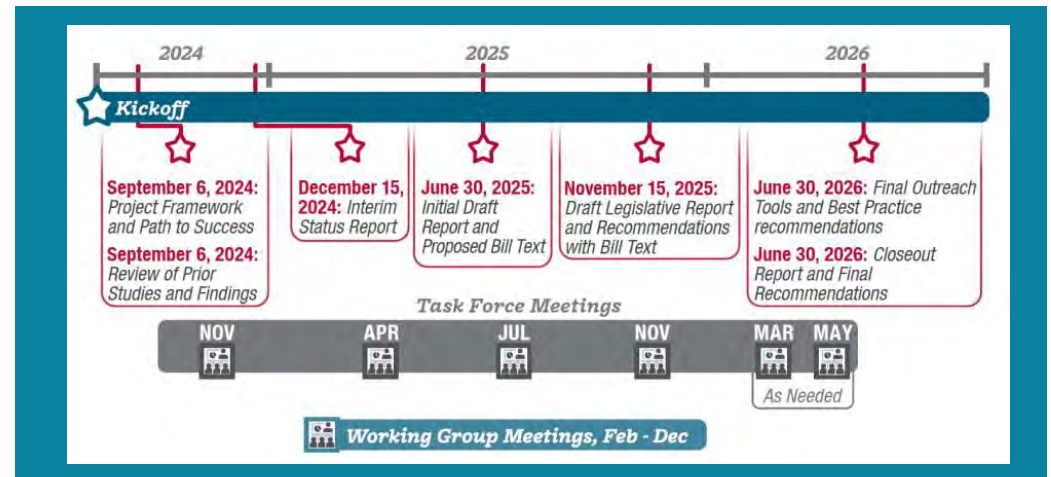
2024

2025

2026

Kickoff

September 6, 2024: Project Framework and Path to Success

September 6, 2024: Review of Prior Studies and Findings

December 15, 2024: Interim Status Report

June 30, 2025: Initial Draft Report and Proposed Bill Text

November 15, 2025: Draft Legislative Report and Recommendations with Bill Text

June 30, 2026: Final Outreach Tools and Best Practice recommendations

June 30, 2026: Closeout Report and Final Recommendations

Task Force Meetings

NOV

APR

JUL

NOV

MAR

MAY

As Needed

Working Group Meetings, Feb - Dec